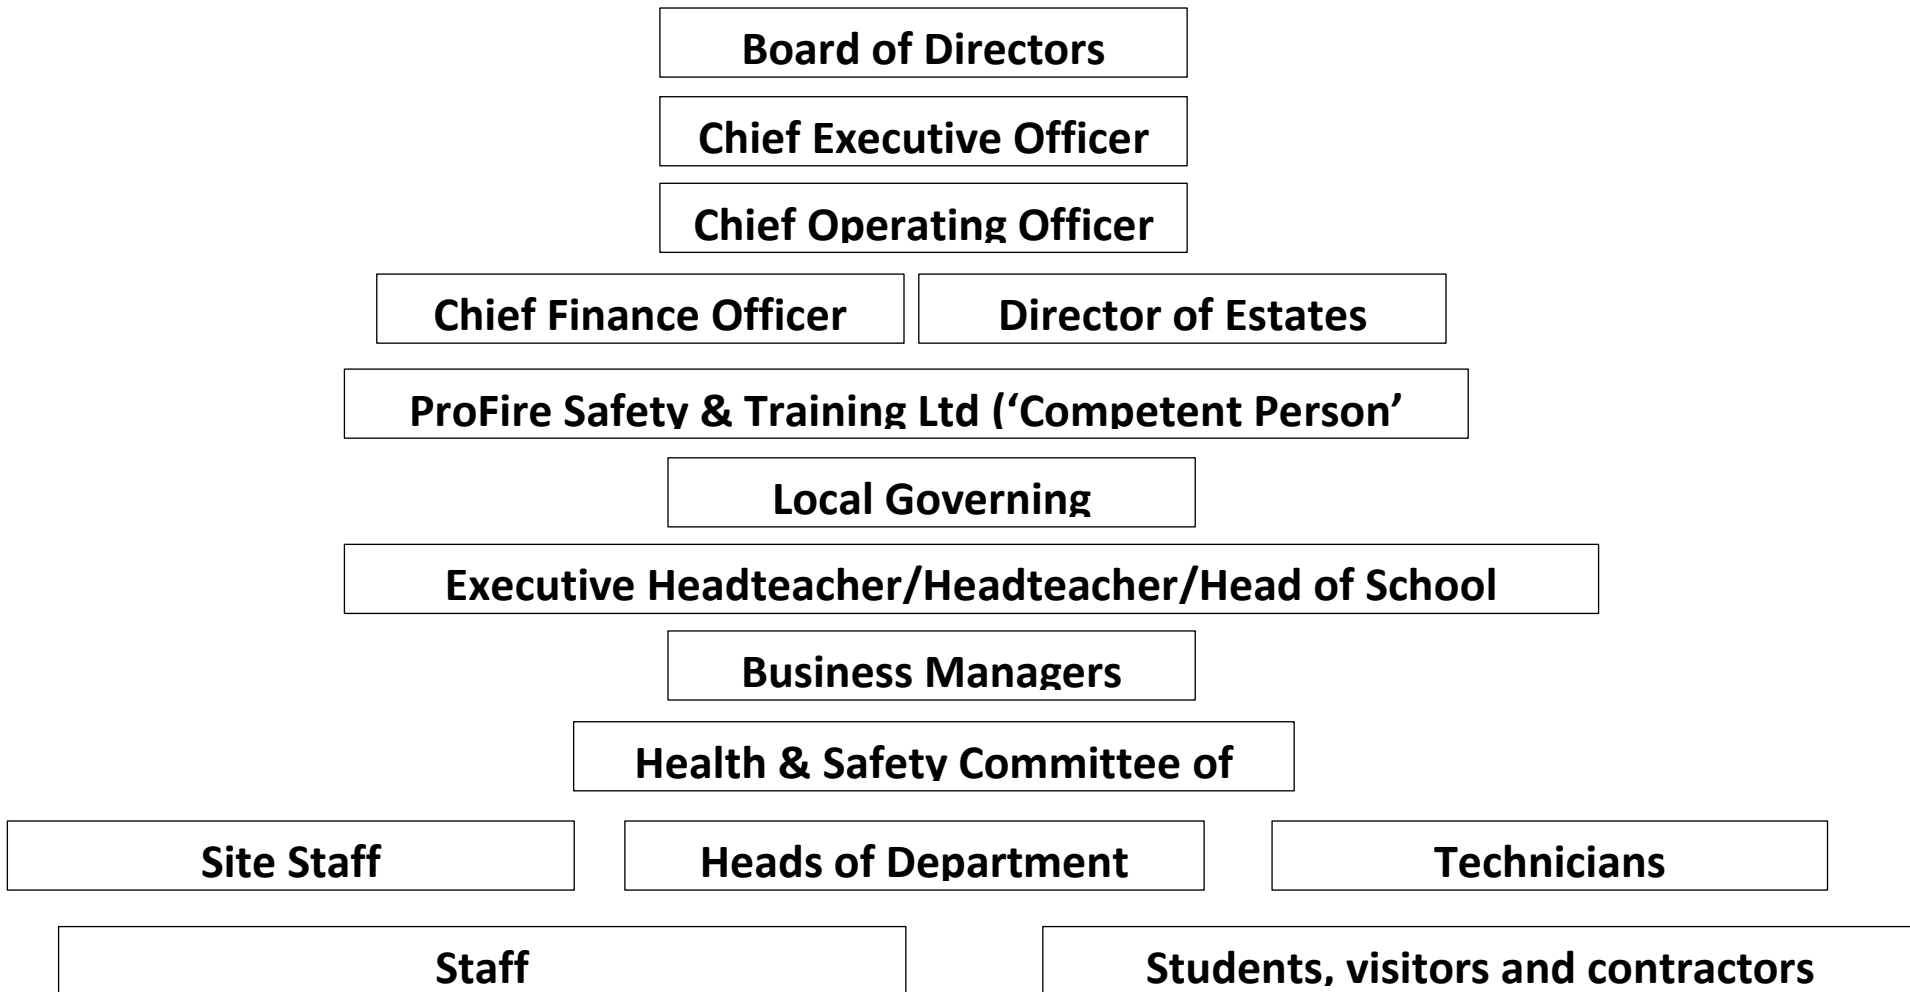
Board of Directors

Chief Executive Officer

Chief Operating Officer

Chief Finance Officer

Director of Estates

ProFire Safety & Training Ltd ('Competent Person'

Local Governing

Executive Headteacher/Headteacher/Head of School

Business Managers

Health & Safety Committee of

Site Staff

Heads of Department

Technicians

Staff

Students, visitors and contractors